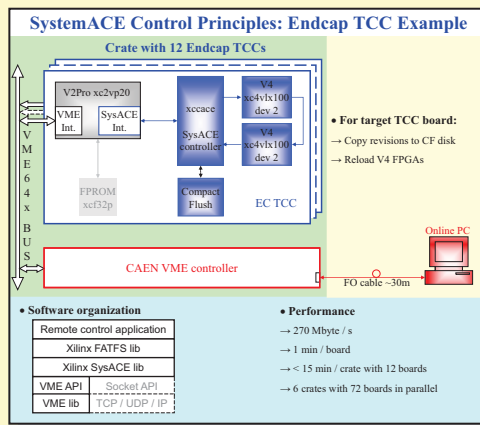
SystemACE Control Principles: Endcap TCC Example

Crate with 12 Endcap TCCs

V2Pro xc2vp20

VME Int.

SysACE Int.

xccace

SysACE controller

V4 xc4vlx100 dev 2

V4 xc4vlx100 dev 2

FPROM xcf32p

Compact Flush

EC TCC

VME 64x BUS

• For target TCC board:

→ Copy revisions to CF disk

→ Reload V4 FPGAs

Online PC

CAEN VME controller

FO cable ~30m

• Software organization

| Remote control application | |
|---|---|
| Xilinx FATFS lib | |
| Xilinx SysACE lib | |
| VME API | Socket API |
| VME lib | TCP / UDP / IP |

• Performance

→ 270 Mbyte / s

→ 1 min / board

→ < 15 min / crate with 12 boards

→ 6 crates with 72 boards in parallel